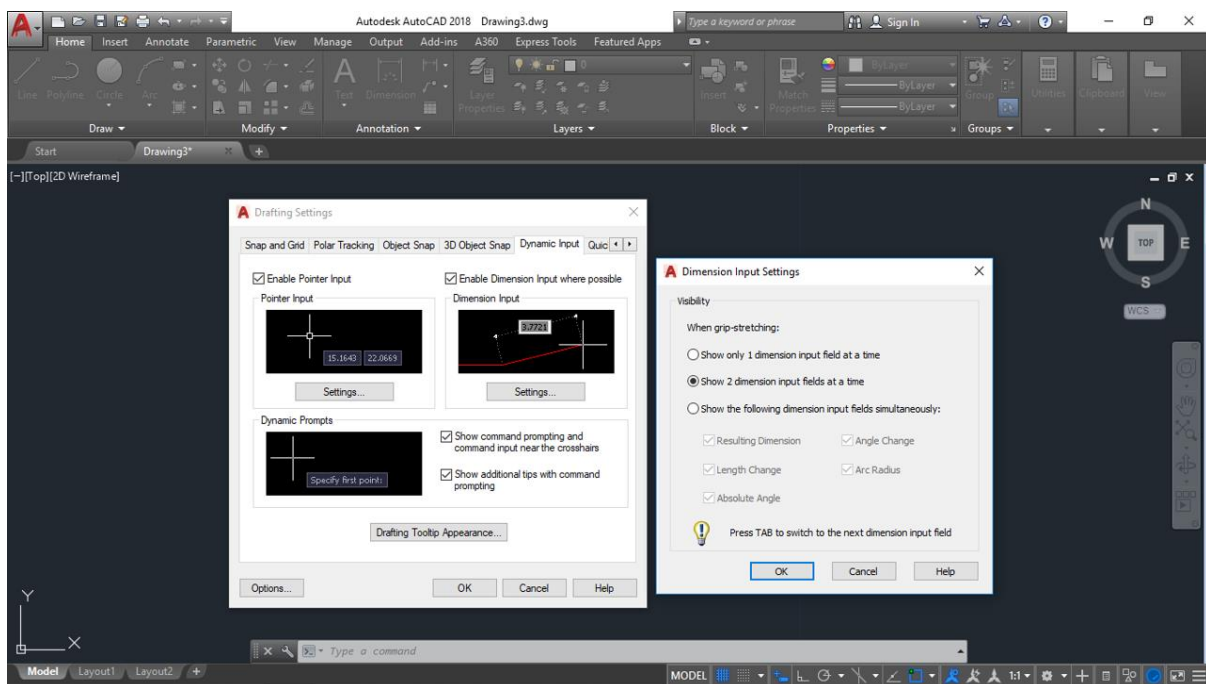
Autodesk AutoCAD 2018 Drawing3.dwg

Type a keyword or phrase

Sign In

Home Insert Annotate Parametric View Manage Output Add-ins A360 Express Tools Featured Apps

Line Polyline Circle Arc

Text Dimension

Layer Properties

Insert

Match Properties

ByLayer

ByLayer

ByLayer

Group

Utilities Clipboard View

Draw ▾

Modify ▾

Annotation ▾

Layers ▾

Block ▾

Properties ▾

Groups ▾

Start

Drawing3*

[−][Top][2D Wireframe]

N

W

TOP

E

S

WCS

Drafting Settings

Snap and Grid Polar Tracking Object Snap 3D Object Snap Dynamic Input Quic

Enable Pointer Input

Pointer Input

15.1643 22.0669

Settings...

Enable Dimension Input where possible

Dimension Input

3.7721

Settings...

Dynamic Prompts

Specify first point:

Show command prompting and command input near the crosshairs

Show additional tips with command prompting

Drafting Tooltip Appearance...

Options...

OK

Cancel

Help

Dimension Input Settings

Visibility

When grip-stretching:

Show only 1 dimension input field at a time

Show 2 dimension input fields at a time

Show the following dimension input fields simultaneously:

Resulting Dimension

Angle Change

Length Change

Arc Radius

Absolute Angle

Press TAB to switch to the next dimension input field

OK

Cancel

Help

Y

X

Type a command

Model Layout1 Layout2

MODEL

1:1